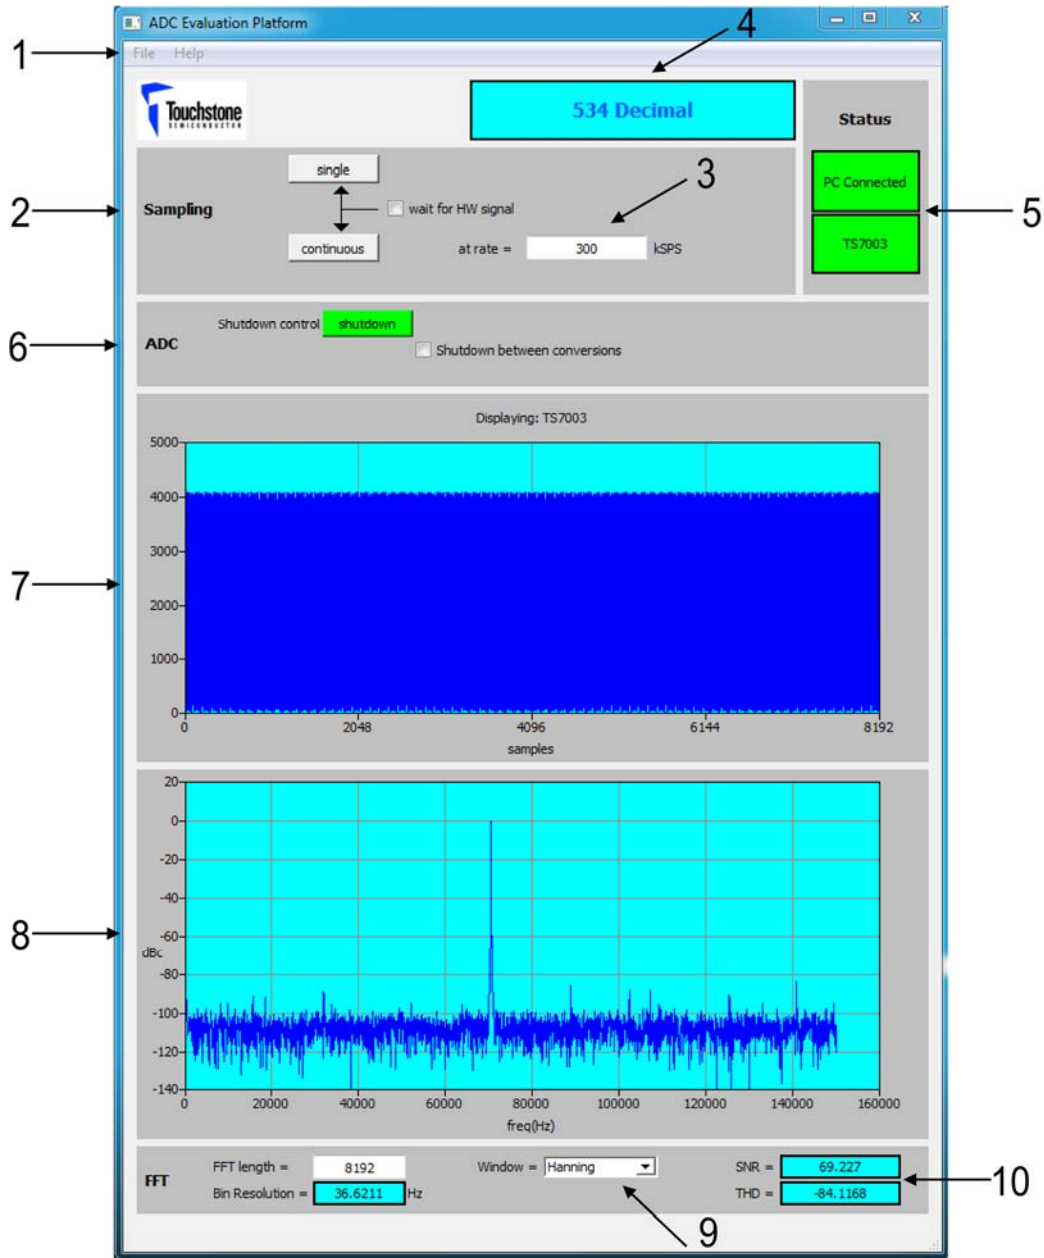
ADC Evaluation Platform

File Help

1

4

Touchstone SEMICONDUCTOR

534 Decimal

Status

PC Connected

TS7003

5

2

Sampling

single

wait for HW signal

continuous

at rate = 300 kSPS

3

6

ADC

Shutdown control shutdown

Shutdown between conversions

Displaying: TS7003

7

5000
4000
3000
2000
1000
0

0 2048 4096 6144 8192

samples

8

20
0
-20
-40
-60
-80
-100
-120
-140

dBc

0 20000 40000 60000 80000 100000 120000 140000 160000

freq(Hz)

FFT

FFT length = 8192

Bin Resolution = 36.6211 Hz

Window = Hanning

SNR = 69.227

THD = -84.1168

10

9